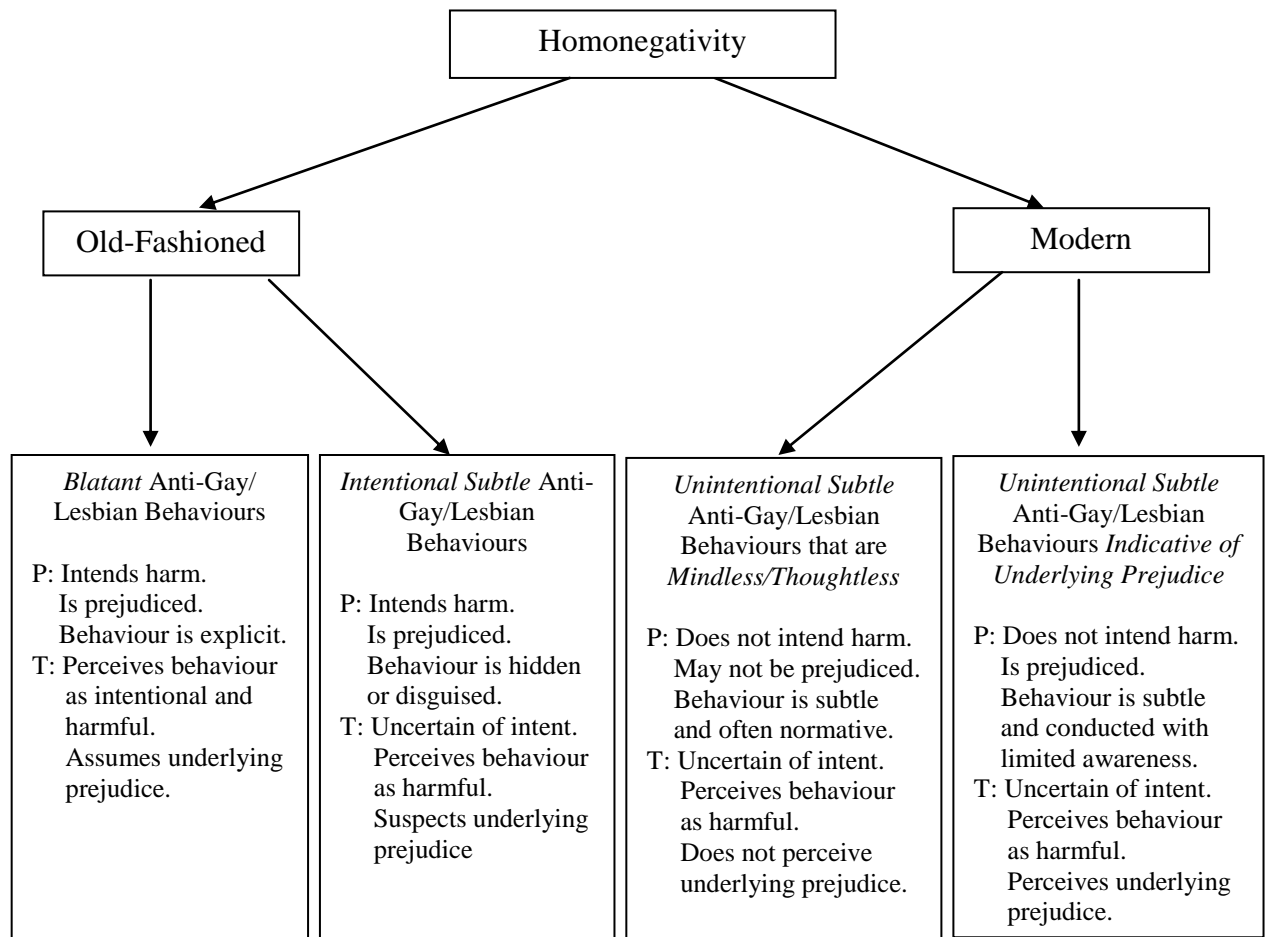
Homonegativity

Old-Fashioned

Modern

*Blatant* Anti-Gay/Lesbian Behaviours

P: Intends harm. Is prejudiced. Behaviour is explicit.
T: Perceives behaviour as intentional and harmful. Assumes underlying prejudice.

*Intentional Subtle* Anti-Gay/Lesbian Behaviours

P: Intends harm. Is prejudiced. Behaviour is hidden or disguised.
T: Uncertain of intent. Perceives behaviour as harmful. Suspects underlying prejudice

*Unintentional Subtle* Anti-Gay/Lesbian Behaviours that are *Mindless/Thoughtless*

P: Does not intend harm. May not be prejudiced. Behaviour is subtle and often normative.
T: Uncertain of intent. Perceives behaviour as harmful. Does not perceive underlying prejudice.

*Unintentional Subtle* Anti-Gay/Lesbian Behaviours *Indicative of Underlying Prejudice*

P: Does not intend harm. Is prejudiced. Behaviour is subtle and conducted with limited awareness.
T: Uncertain of intent. Perceives behaviour as harmful. Perceives underlying prejudice.